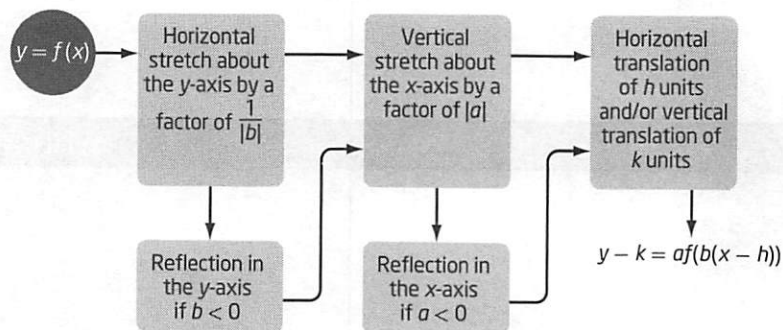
$y = f(x)$

Horizontal stretch about the $y$-axis by a factor of $\frac{1}{|b|}$

Reflection in the $y$-axis if $b < 0$

Vertical stretch about the $x$-axis by a factor of $|a|$

Reflection in the $x$-axis if $a < 0$

Horizontal translation of $h$ units and/or vertical translation of $k$ units

$y - k = af(b(x - h))$